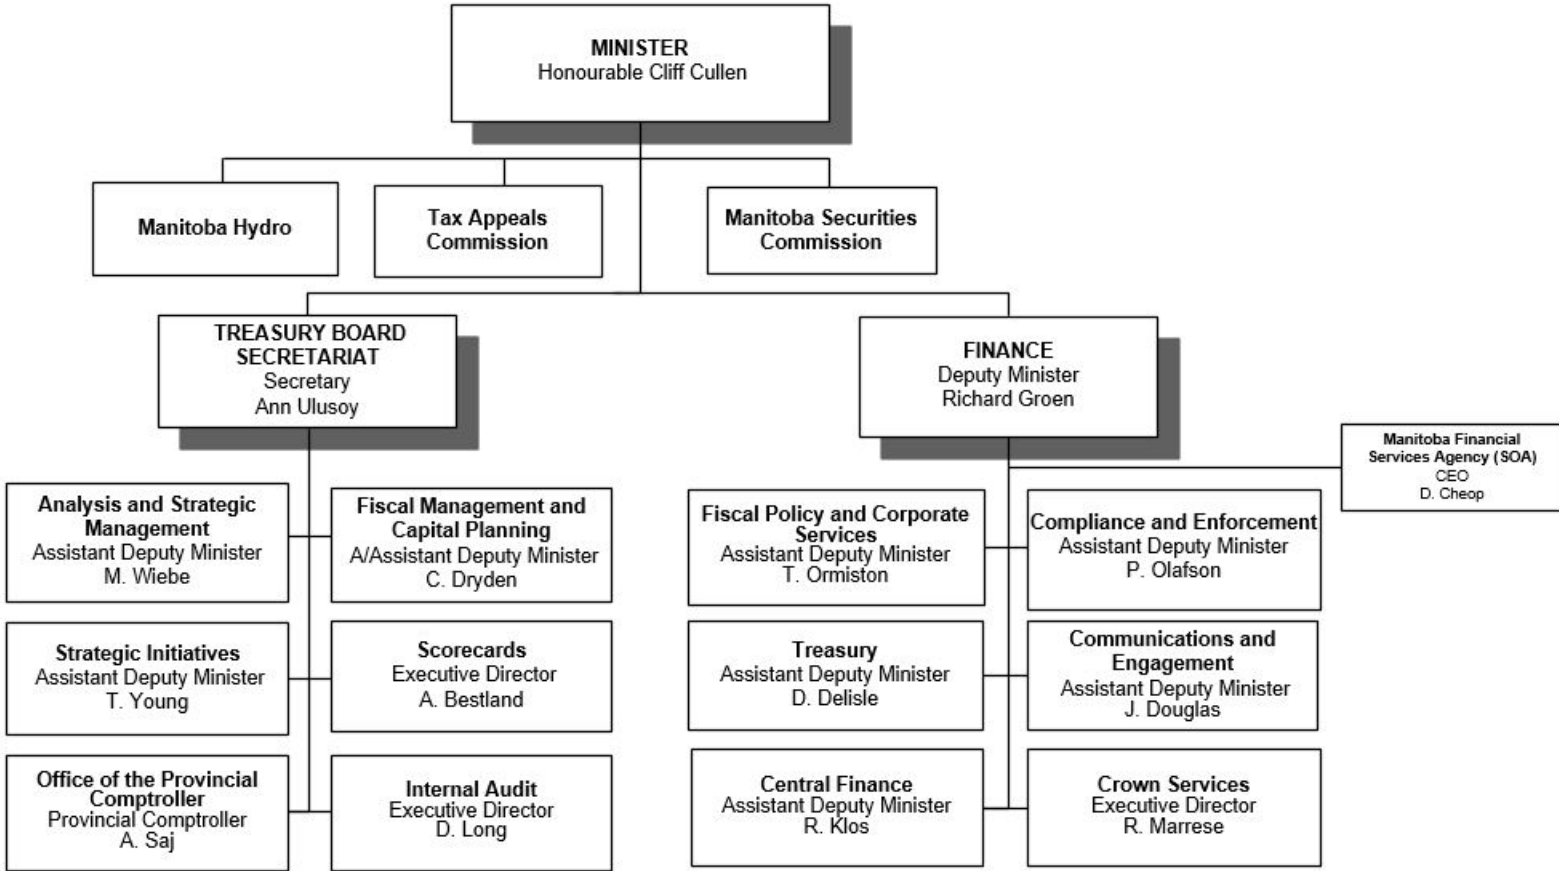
MINISTER
Honourable Cliff Cullen

Manitoba Hydro

Tax Appeals Commission

Manitoba Securities Commission

TREASURY BOARD SECRETARIAT
Secretary
Ann Ulusoy

FINANCE
Deputy Minister
Richard Groen

Manitoba Financial Services Agency (SOA)
CEO
D. Cheop

Analysis and Strategic Management
Assistant Deputy Minister
M. Wiebe

Fiscal Management and Capital Planning
A/Assistant Deputy Minister
C. Dryden

Strategic Initiatives
Assistant Deputy Minister
T. Young

Scorecards
Executive Director
A. Bestland

Office of the Provincial Comptroller
Provincial Comptroller
A. Saj

Internal Audit
Executive Director
D. Long

Fiscal Policy and Corporate Services
Assistant Deputy Minister
T. Ormiston

Compliance and Enforcement
Assistant Deputy Minister
P. Olafson

Treasury
Assistant Deputy Minister
D. Delisle

Communications and Engagement
Assistant Deputy Minister
J. Douglas

Central Finance
Assistant Deputy Minister
R. Klos

Crown Services
Executive Director
R. Marrese